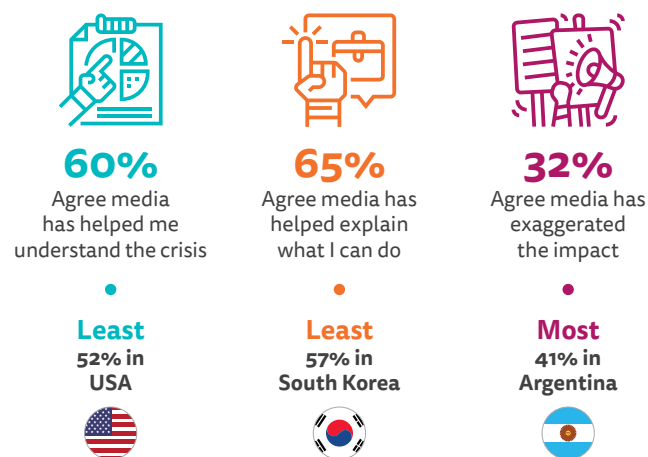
60%
Agree media has helped me understand the crisis

Least
52% in USA

65%
Agree media has helped explain what I can do

Least
57% in South Korea

32%
Agree media has exaggerated the impact

Most
41% in Argentina